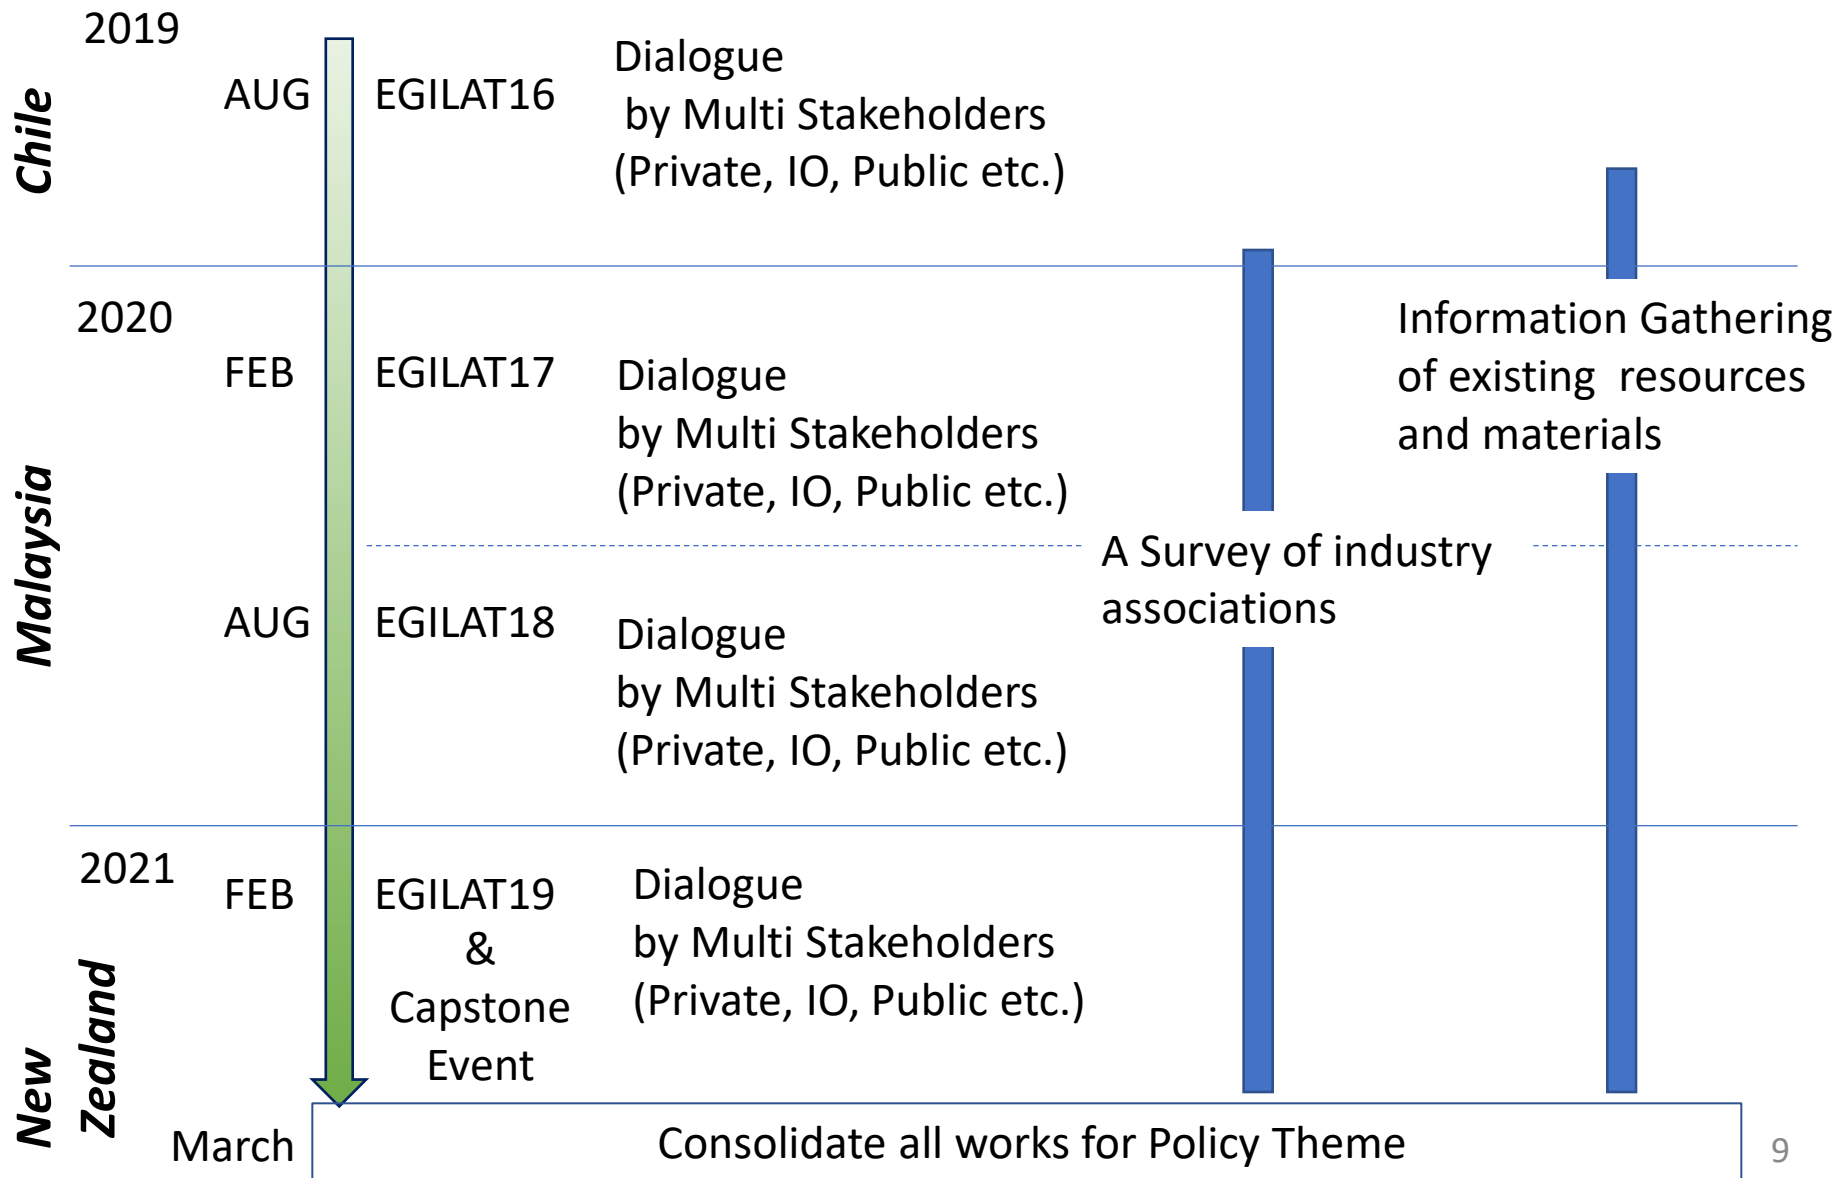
2019

Chile

AUG EGILAT16 Dialogue by Multi Stakeholders (Private, IO, Public etc.)

2020

Malaysia

FEB EGILAT17 Dialogue by Multi Stakeholders (Private, IO, Public etc.)

Information Gathering of existing resources and materials

A Survey of industry associations

AUG EGILAT18 Dialogue by Multi Stakeholders (Private, IO, Public etc.)

2021

New Zealand

FEB EGILAT19 & Capstone Event Dialogue by Multi Stakeholders (Private, IO, Public etc.)

March Consolidate all works for Policy Theme

9